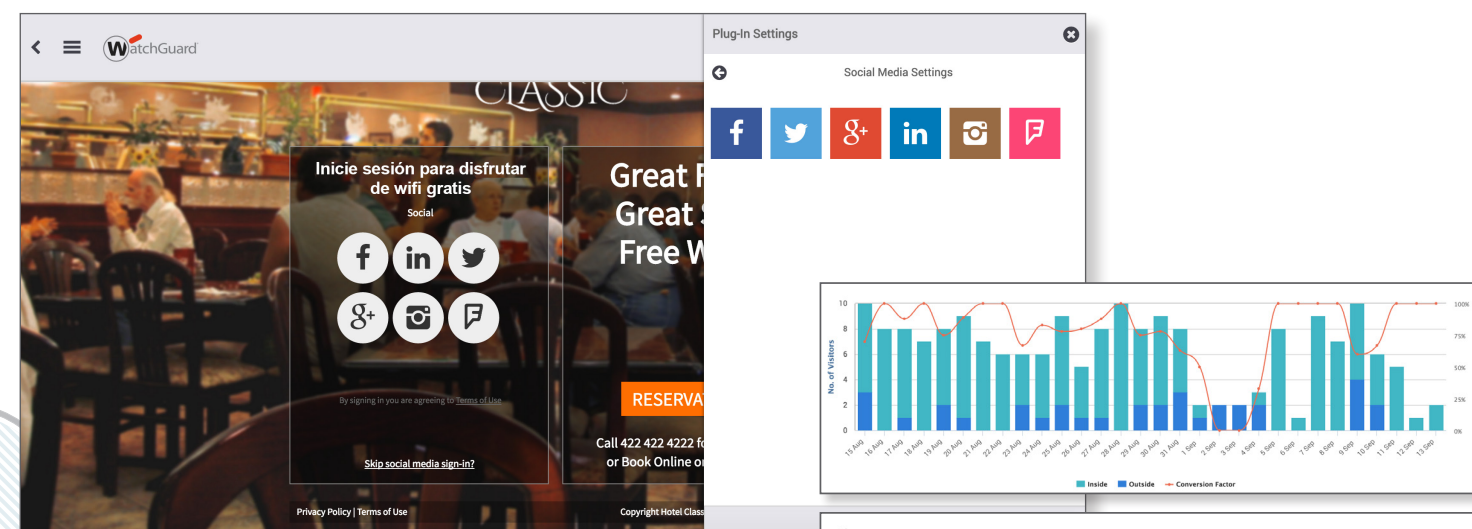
WatchGuard

CLASSIC

Inicie sesión para disfrutar de wifi gratis

Social

By signing in you are agreeing to Terms of Use

Skip social media sign-in?

Great F
Great S
Free W

RESERVA

Call 422 422 4222 fo
or Book Online o

Privacy Policy | Terms of Use

Copyright Hotel Class

Plug-In Settings

Social Media Settings

No. of Visitors

10
8
6
4
2
0

100%
75%
50%
25%
0%

15 Aug 16 Aug 17 Aug 18 Aug 19 Aug 20 Aug 21 Aug 22 Aug 23 Aug 24 Aug 25 Aug 26 Aug 27 Aug 28 Aug 29 Aug 30 Aug 31 Aug 1 Sep 2 Sep 3 Sep 4 Sep 5 Sep 6 Sep 7 Sep 8 Sep 9 Sep 10 Sep 11 Sep 12 Sep 13 Sep

Inside Outside Conversion Factor